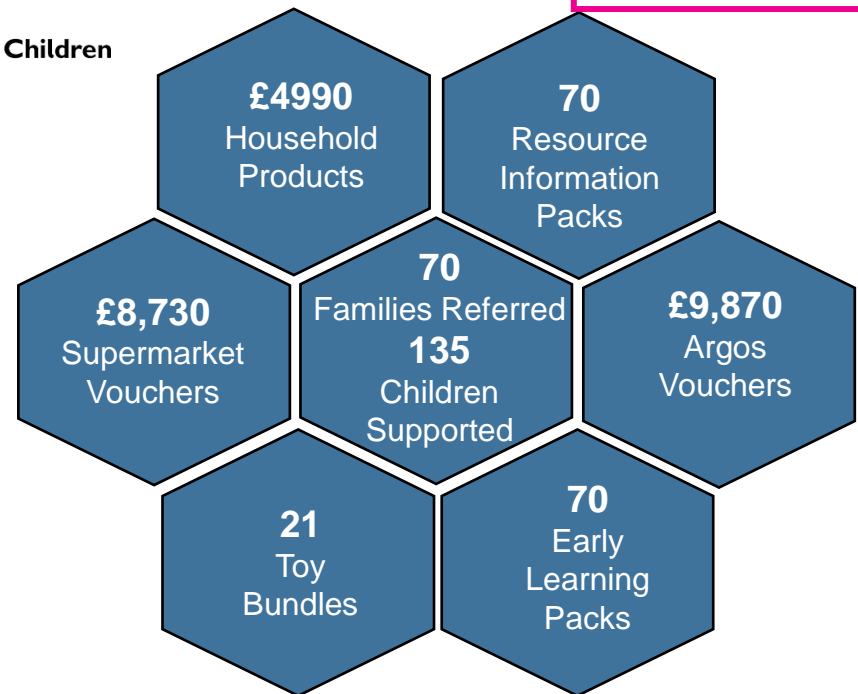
Children

£4990
Household Products

70
Resource Information Packs

£8,730
Supermarket Vouchers

70
Families Referred
135
Children Supported

£9,870
Argos Vouchers

21
Toy Bundles

70
Early Learning Packs